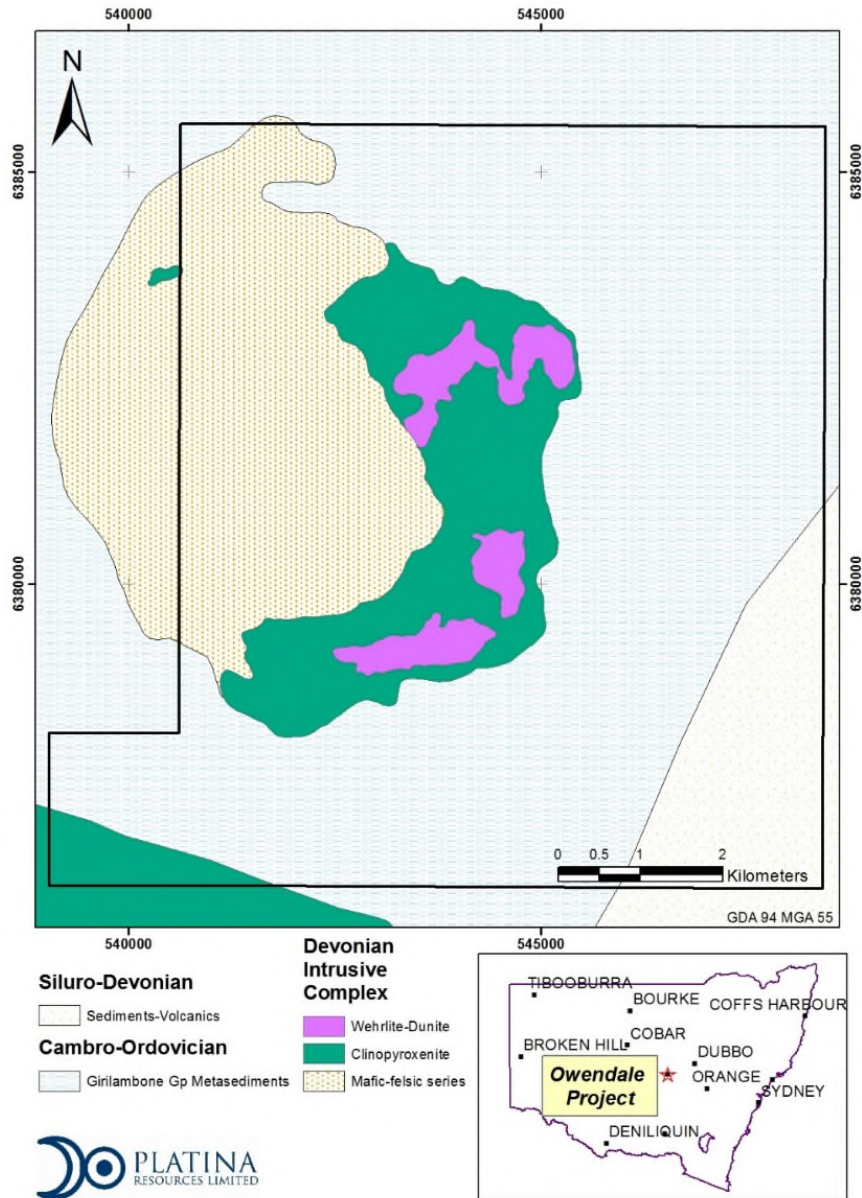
540000

545000

N

6385000

6385000

6380000

6380000

0 0.5 1 2

Kilometers

GDA 94 MGA 55

540000

545000

Siluro-Devonian

Sediments-Volcanics

Cambro-Ordovician

Girilambone Gp Metasediments

Devonian Intrusive Complex

Wehrlite-Dunite

Clinopyroxenite

Mafic-felsic series

TIBOOBURRA

BOURKE

COFFS HARBOUR

BROKEN HILL

COBAR

DUBBO

Owendale Project

ORANGE

SYDNEY

DENILIQUIN

PLATINA RESOURCES LIMITED